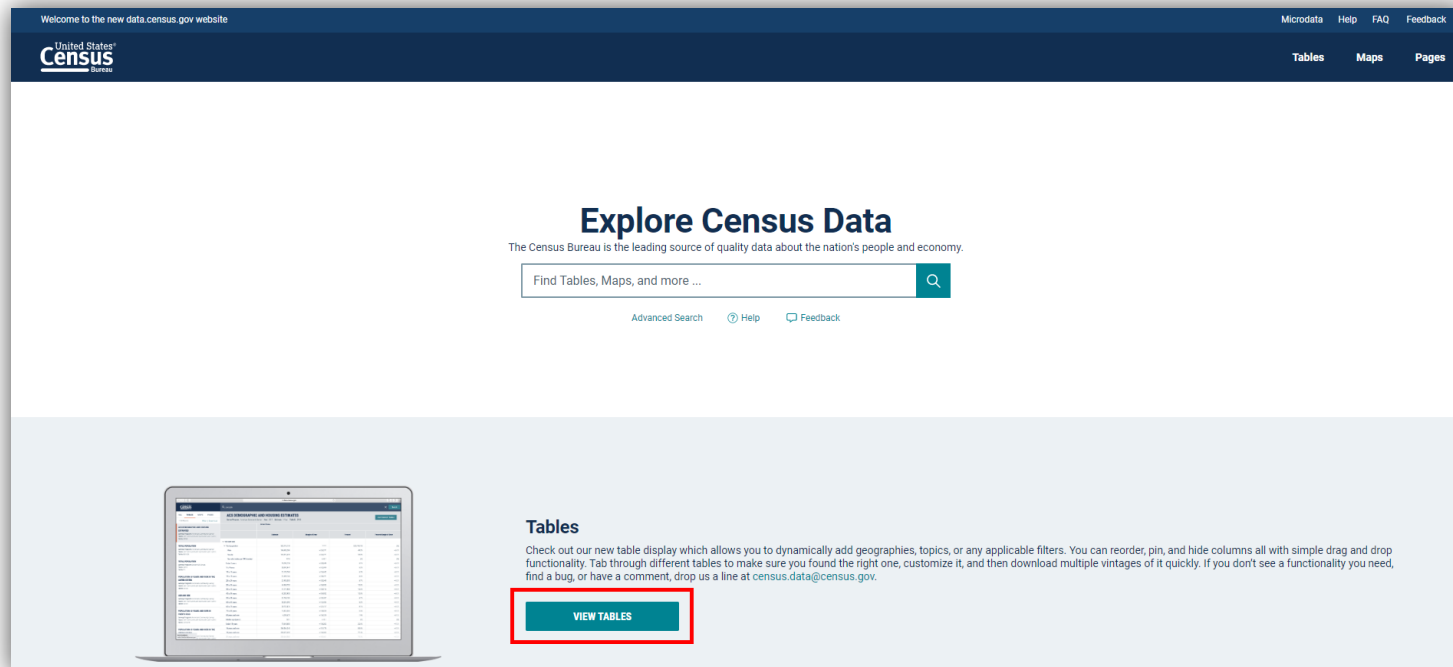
Welcome to the new data.census.gov website

Microdata Help FAQ Feedback

United States® Census Bureau

Tables Maps Pages

Explore Census Data

The Census Bureau is the leading source of quality data about the nation's people and economy.

Find Tables, Maps, and more ...

Advanced Search Help Feedback

ACS DEMOGRAPHIC AND HOUSING ESTIMATES

Tables

Check out our new table display which allows you to dynamically add geographies, topics, or any applicable filters. You can reorder, pin, and hide columns all with simple drag and drop functionality. Tab through different tables to make sure you found the right one, customize it, and then download multiple vintages of it quickly. If you don't see a functionality you need, find a bug, or have a comment, drop us a line at census.data@census.gov.

VIEW TABLES